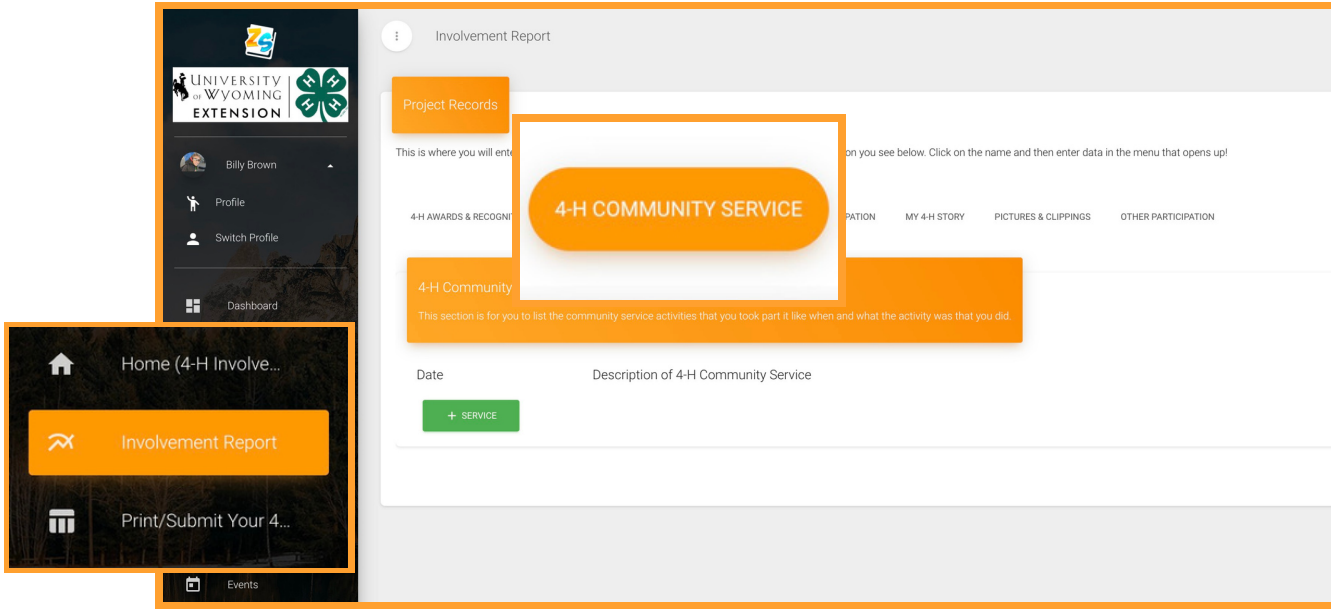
ZS

UNIVERSITY OF WYOMING EXTENSION

Billy Brown

Profile

Switch Profile

Dashboard

Home (4-H Involve...

Involvement Report

Print/Submit Your 4...

Events

Involvement Report

Project Records

This is where you will ente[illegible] on you see below. Click on the name and then enter data in the menu that opens up!

4-H AWARDS & RECOGNI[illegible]

4-H COMMUNITY SERVICE

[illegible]PATION

MY 4-H STORY

PICTURES & CLIPPINGS

OTHER PARTICIPATION

4-H Community

This section is for you to list the community service activities that you took part it like when and what the activity was that you did.

Date

Description of 4-H Community Service

+ SERVICE